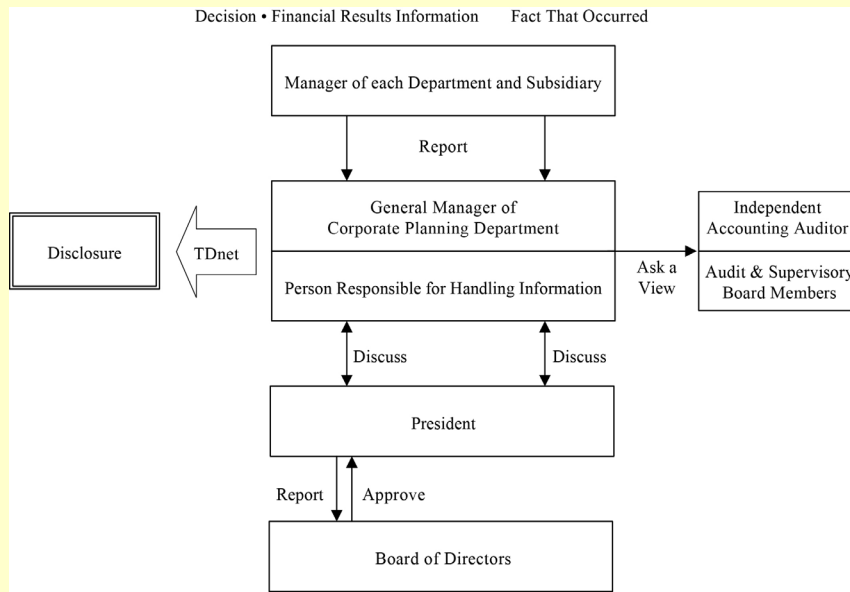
Decision • Financial Results Information Fact That Occurred

Manager of each Department and Subsidiary

Report

General Manager of Corporate Planning Department

Person Responsible for Handling Information

Disclosure

TDnet

Ask a View

Independent Accounting Auditor

Audit & Supervisory Board Members

Discuss

Discuss

President

Report

Approve

Board of Directors